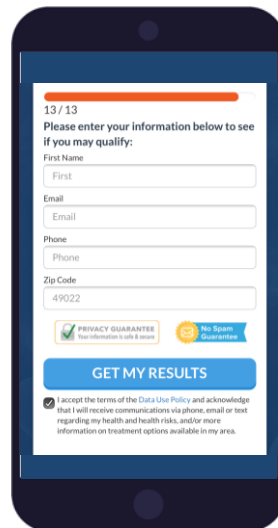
13 / 13

Please enter your information below to see if you may qualify:

First Name

First

Email

Email

Phone

Phone

Zip Code

49022

PRIVACY GUARANTEE
Your information is safe & secure

No Spam Guarantee

GET MY RESULTS

I accept the terms of the Data Use Policy and acknowledge that I will receive communications via phone, email or text regarding my health and health risks, and/or more information on treatment options available in my area.